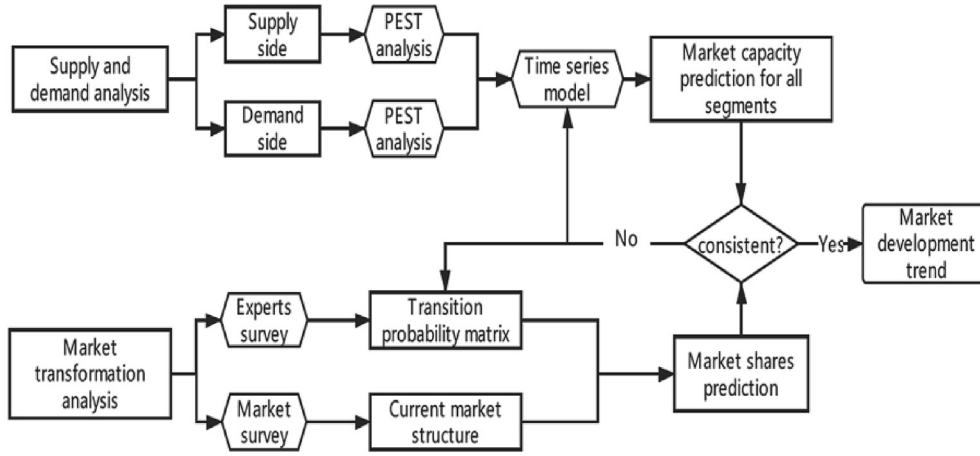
Supply and demand analysis

Supply side

PEST analysis

Demand side

PEST analysis

Time series model

Market capacity prediction for all segments

No

consistent?

Yes

Market development trend

Market transformation analysis

Experts survey

Transition probability matrix

Market survey

Current market structure

Market shares prediction